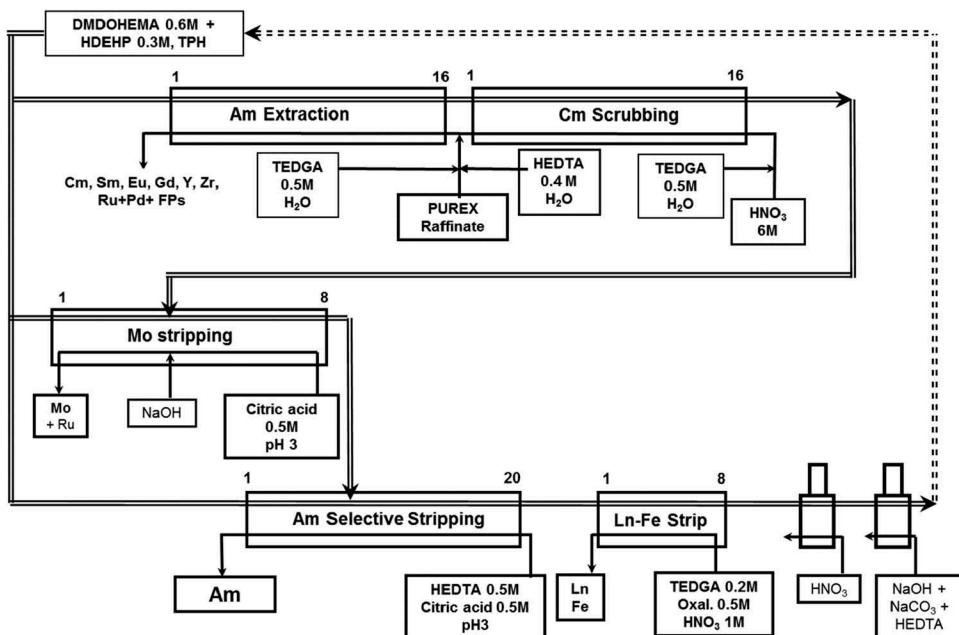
DMDOHEMA 0.6M + HDEHP 0.3M, TPH

1

16

1

16

Am Extraction

Cm Scrubbing

Cm, Sm, Eu, Gd, Y, Zr, Ru+Pd+ FPs

TEDGA 0.5M $H_2O$

HEDTA 0.4 M $H_2O$

TEDGA 0.5M $H_2O$

PUREX Raffinate

$HNO_3$ 6M

1

8

Mo stripping

Mo + Ru

NaOH

Citric acid 0.5M pH 3

1

20

1

8

Am Selective Stripping

Ln-Fe Strip

Am

HEDTA 0.5M Citric acid 0.5M pH3

Ln Fe

TEDGA 0.2M Oxal. 0.5M $HNO_3$ 1M

$HNO_3$

NaOH + $NaCO_3$ + HEDTA